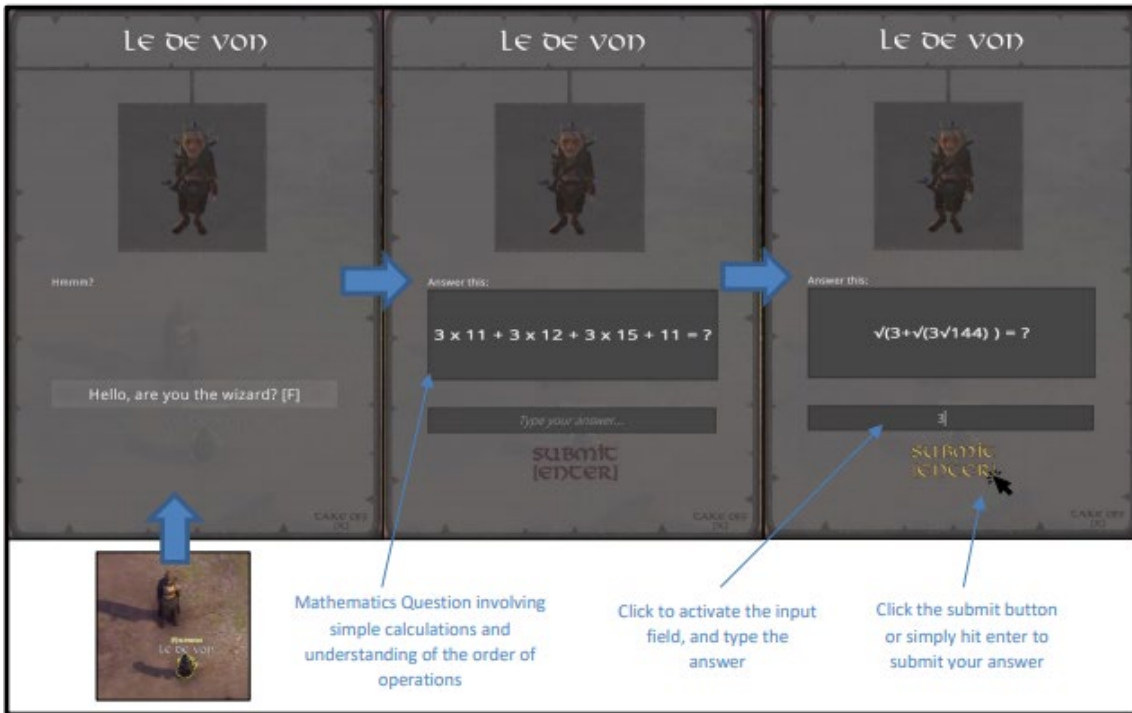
Le De Von

Hmmm?

Hello, are you the wizard? [F]

TAKE OFF [X]

Le De Von

Answer this:

$3 \times 11 + 3 \times 12 + 3 \times 15 + 11 = ?$

Type your answer...

SUBMIT [ENTER]

TAKE OFF [X]

Le De Von

Answer this:

$\sqrt{(3+\sqrt{(3\sqrt{144})})} = ?$

3

SUBMIT [ENTER]

TAKE OFF [X]

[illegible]
Le De Von

Mathematics Question involving simple calculations and understanding of the order of operations

Click to activate the input field, and type the answer

Click the submit button or simply hit enter to submit your answer